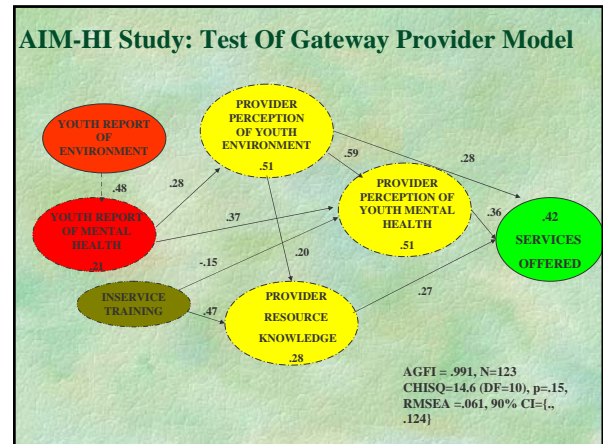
AIM-HI Study: Test Of Gateway Provider Model

YOUTH REPORT OF ENVIRONMENT

.48

YOUTH REPORT OF MENTAL HEALTH

.21

INSERVICE TRAINING

PROVIDER PERCEPTION OF YOUTH ENVIRONMENT

.51

PROVIDER PERCEPTION OF YOUTH MENTAL HEALTH

.51

PROVIDER RESOURCE KNOWLEDGE

.28

.42

SERVICES OFFERED

.28

.37

-.15

.47

.59

.20

.28

.36

.27

AGFI = .991, N=123
CHISQ=14.6 (DF=10), p=.15,
RMSEA =.061, 90% CI={.,
.124}